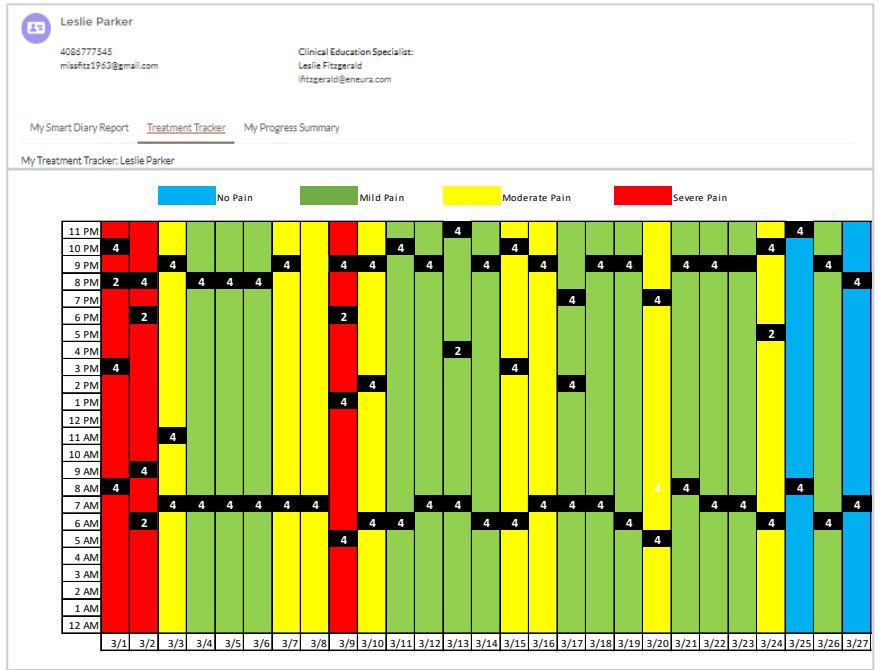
Leslie Parker

4086777545
missfitz1963@gmail.com

Clinical Education Specialist:
Leslie Fitzgerald
lfitzgerald@eneura.com

My Smart Diary Report Treatment Tracker My Progress Summary

My Treatment Tracker: Leslie Parker

No Pain Mild Pain Moderate Pain Severe Pain

| | 3/1 | 3/2 | 3/3 | 3/4 | 3/5 | 3/6 | 3/7 | 3/8 | 3/9 | 3/10 | 3/11 | 3/12 | 3/13 | 3/14 | 3/15 | 3/16 | 3/17 | 3/18 | 3/19 | 3/20 | 3/21 | 3/22 | 3/23 | 3/24 | 3/25 | 3/26 | 3/27 |
|---|---|---|---|---|---|---|---|---|---|---|---|---|---|---|---|---|---|---|---|---|---|---|---|---|---|---|---|
| 11 PM | | | | | | | | | | | | | 4 | | | | | | | | | | | | 4 | | |
| 10 PM | 4 | | | | | | | | | | 4 | | | | 4 | | | | | | | | | 4 | | | |
| 9 PM | | | 4 | | | | 4 | | 4 | 4 | | 4 | | 4 | | 4 | | 4 | 4 | | 4 | 4 | | | | 4 | |
| 8 PM | 2 | 4 | | 4 | 4 | 4 | | | | | | | | | | | | | | | | | | | | | 4 |
| 7 PM | | | | | | | | | | | | | | | | | 4 | | | 4 | | | | | | | |
| 6 PM | | 2 | | | | | | | 2 | | | | | | | | | | | | | | | | | | |
| 5 PM | | | | | | | | | | | | | | | | | | | | | | | | 2 | | | |
| 4 PM | | | | | | | | | | | | | 2 | | | | | | | | | | | | | | |
| 3 PM | 4 | | | | | | | | | | | | | | 4 | | | | | | | | | | | | |
| 2 PM | | | | | | | | | | 4 | | | | | | | 4 | | | | | | | | | | |
| 1 PM | | | | | | | | | 4 | | | | | | | | | | | | | | | | | | |
| 12 PM | | | | | | | | | | | | | | | | | | | | | | | | | | | |
| 11 AM | | | 4 | | | | | | | | | | | | | | | | | | | | | | | | |
| 10 AM | | | | | | | | | | | | | | | | | | | | | | | | | | | |
| 9 AM | | 4 | | | | | | | | | | | | | | | | | | | | | | | | | |
| 8 AM | 4 | | | | | | | | | | | | | | | | | | | 4 | 4 | | | | 4 | | |
| 7 AM | | | 4 | 4 | 4 | 4 | 4 | 4 | | | | 4 | 4 | | | 4 | 4 | 4 | | | | 4 | 4 | | | | 4 |
| 6 AM | | 2 | | | | | | | | 4 | 4 | | | 4 | 4 | | | | 4 | | | | | 4 | | 4 | |
| 5 AM | | | | | | | | | 4 | | | | | | | | | | | 4 | | | | | | | |
| 4 AM | | | | | | | | | | | | | | | | | | | | | | | | | | | |
| 3 AM | | | | | | | | | | | | | | | | | | | | | | | | | | | |
| 2 AM | | | | | | | | | | | | | | | | | | | | | | | | | | | |
| 1 AM | | | | | | | | | | | | | | | | | | | | | | | | | | | |
| 12 AM | | | | | | | | | | | | | | | | | | | | | | | | | | | |